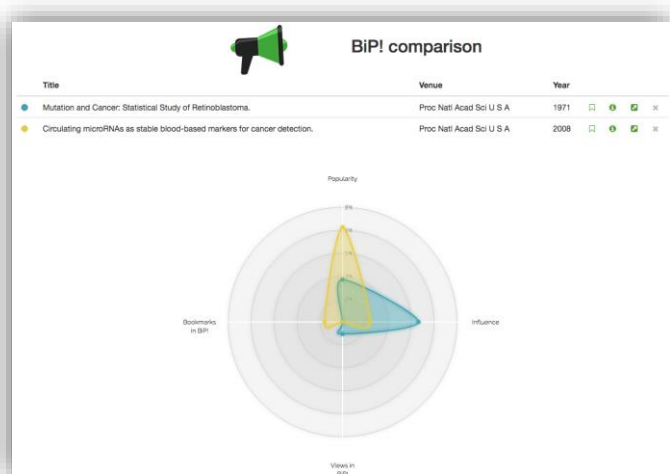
BiP! comparison

| Title | Venue | Year |
|---|---|---|
| Mutation and Cancer: Statistical Study of Retinoblastoma. | Proc Natl Acad Sci U S A | 1971 |
| Circulating microRNAs as stable blood-based markers for cancer detection. | Proc Natl Acad Sci U S A | 2008 |

Popularity

5%

Bookmarks in BiP!

Influence

Views in BiP!